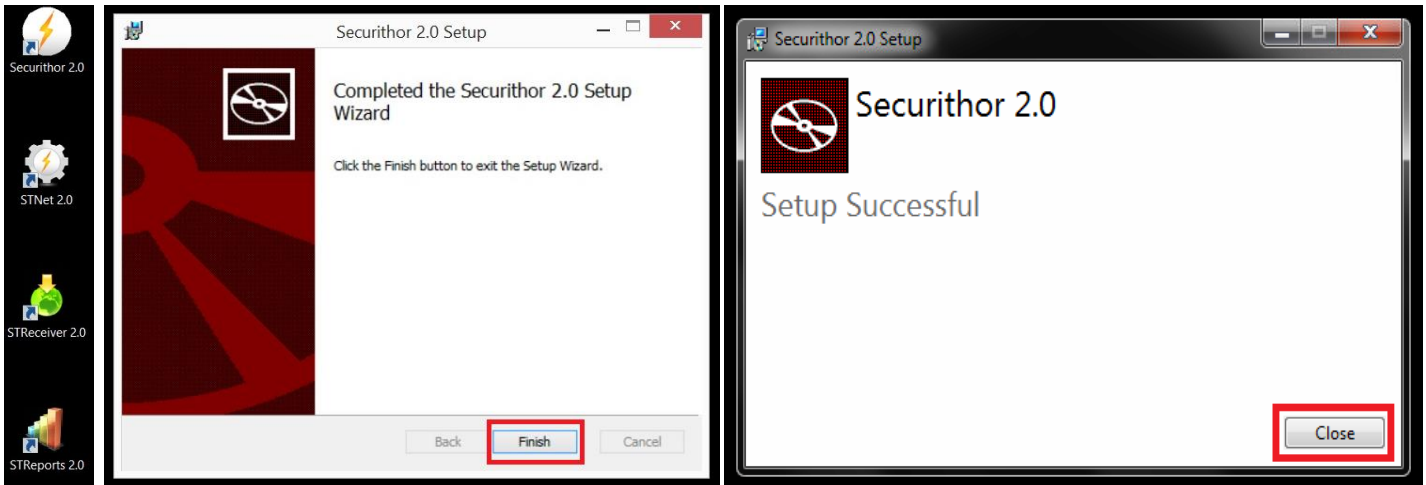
Securithor 2.0

STNet 2.0

STReceiver 2.0

STReports 2.0

Securithor 2.0 Setup

Completed the Securithor 2.0 Setup Wizard

Click the Finish button to exit the Setup Wizard.

Back Finish Cancel

Securithor 2.0 Setup

Securithor 2.0

Setup Successful

Close